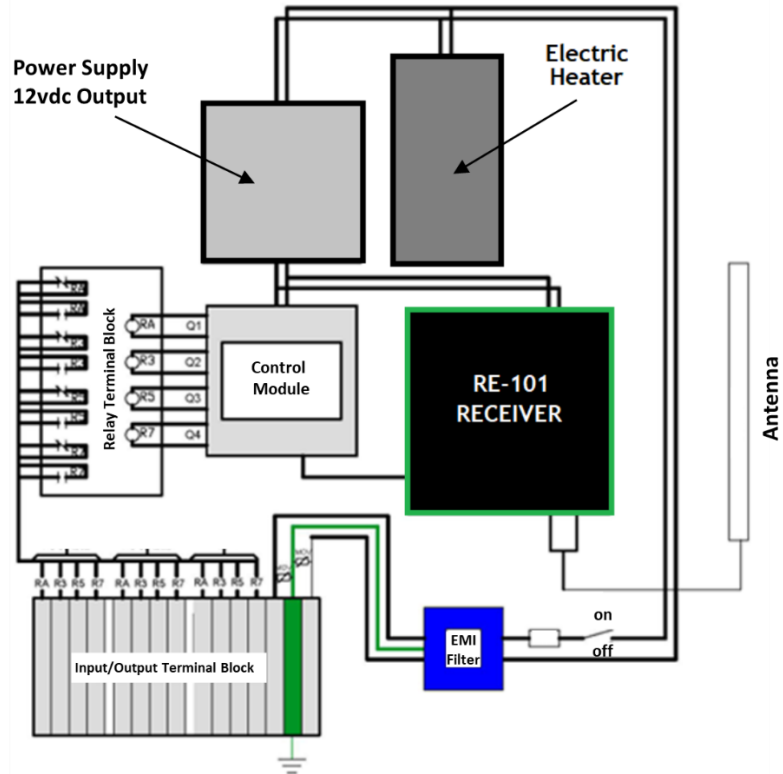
Power Supply
12vdc Output

Electric
Heater

Relay Terminal Block

RA
R3
R5
R7

Q1
Q2
Q3
Q4

Control
Module

RE-101
RECEIVER

Antenna

RA R3 R5 R7 RA R3 R5 R7 RA R3 R5 R7

Input/Output Terminal Block

EMI
Filter

on
off